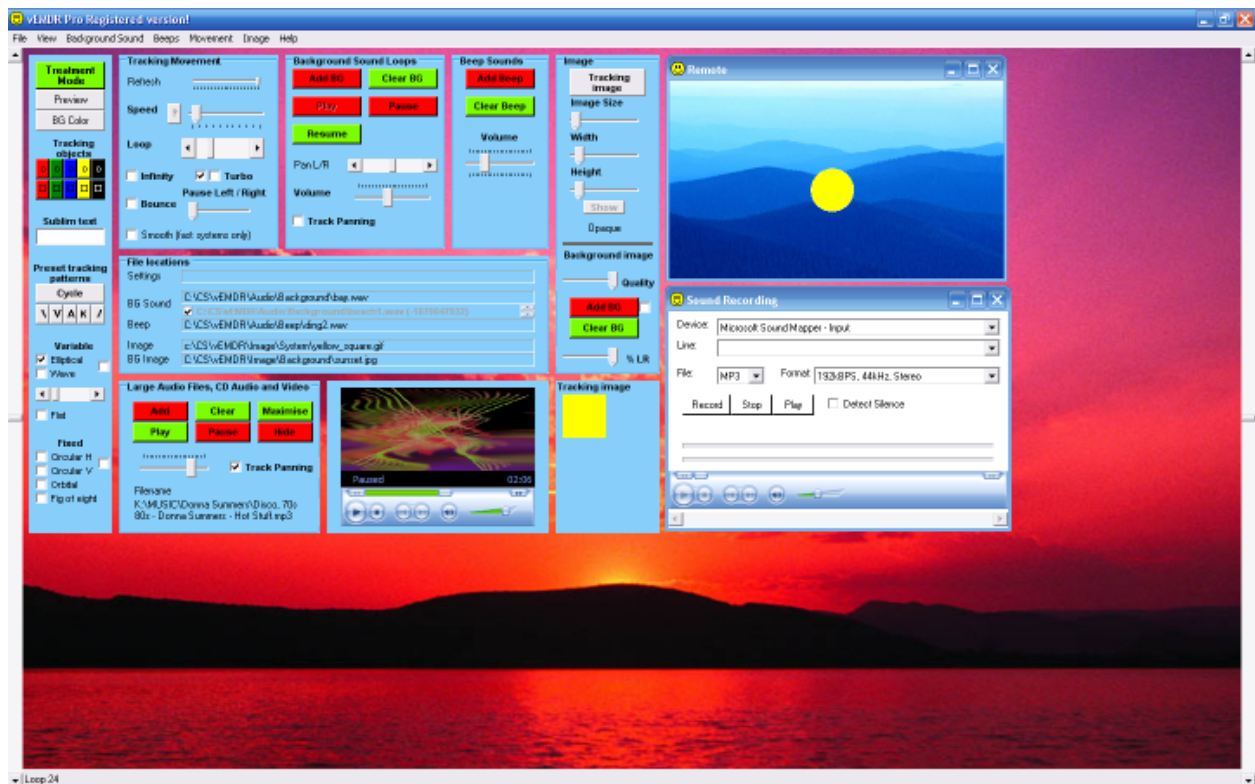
vEMDR Pro Registered version!

File View Background Sound Beeps Movement Image Help

Treatment Mode
Preview
BG Color
Tracking objects
Sublim text
Preset tracking patterns
Cycle
\ V A K /
Variable
Elliptical
Wave
Flat
Fixed
Circular H
Circular V
Orbital
Fig of eight

Tracking Movement
Refresh
Speed
Loop
Infinity
Turbo
Bounce
Pause Left / Right
Smooth (fast systems only)

Background Sound Loops
Add BG
Clear BG
Play
Pause
Resume
Pan L/R
Volume
Track Panning

Beep Sounds
Add Beep
Clear Beep
Volume

Image
Tracking image
Image Size
Width
Height
Show
Opaque
Background image
Quality
Add BG
Clear BG
% LR

File locations
Settings
BG Sound C:\CS\vEMDR\Audio\Background\bap.wav
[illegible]
Beep C:\CS\vEMDR\Audio\Beep\ding2.wav
Image c:\CS\vEMDR\Image\System\yellow_square.gif
BG Image C:\CS\vEMDR\Image\Background\sunset.jpg

Large Audio Files, CD Audio and Video
Add
Clear
Maximise
Play
Pause
Hide
Track Panning
Filename
K:\MUSIC\Donna Summer\Disco, 70s 80s - Donna Summer - Hot Stuff.mp3

Paused 02:06

Tracking image

Remote

Sound Recording
Device: Microsoft Sound Mapper - Input
Line:
File: MP3
Format 192kBPS, 44kHz, Stereo
Record
Stop
Play
Detect Silence

Loop 24